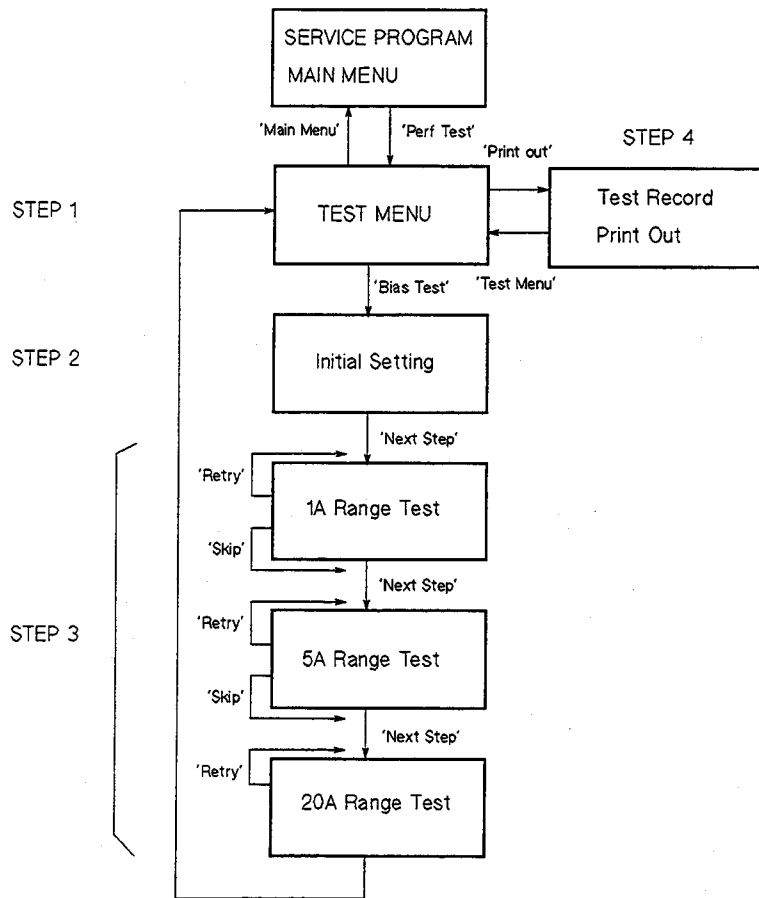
SERVICE PROGRAM
MAIN MENU

'Main Menu'
'Perf Test'

STEP 4
'Print out'

STEP 1
TEST MENU

Test Record
Print Out

'Test Menu'
'Bias Test'

STEP 2
Initial Setting

'Next Step'

'Retry'
1A Range Test
'Skip'

'Next Step'

STEP 3

'Retry'
5A Range Test
'Skip'

'Next Step'

'Retry'
20A Range Test